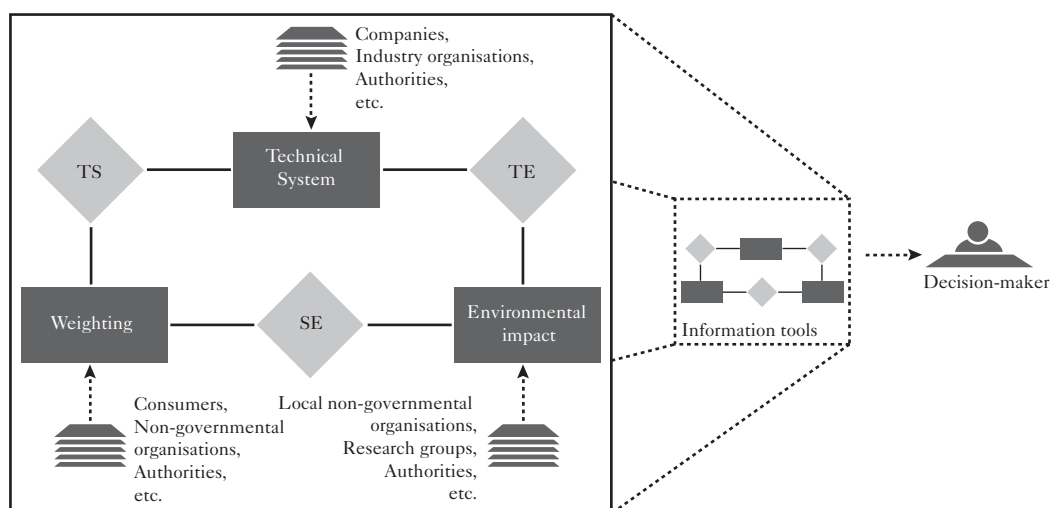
Companies, Industry organisations, Authorities, etc.

TS

Technical System

TE

Weighting

SE

Environmental impact

Consumers, Non-governmental organisations, Authorities, etc.

Local non-governmental organisations, Research groups, Authorities, etc.

Information tools

Decision-maker